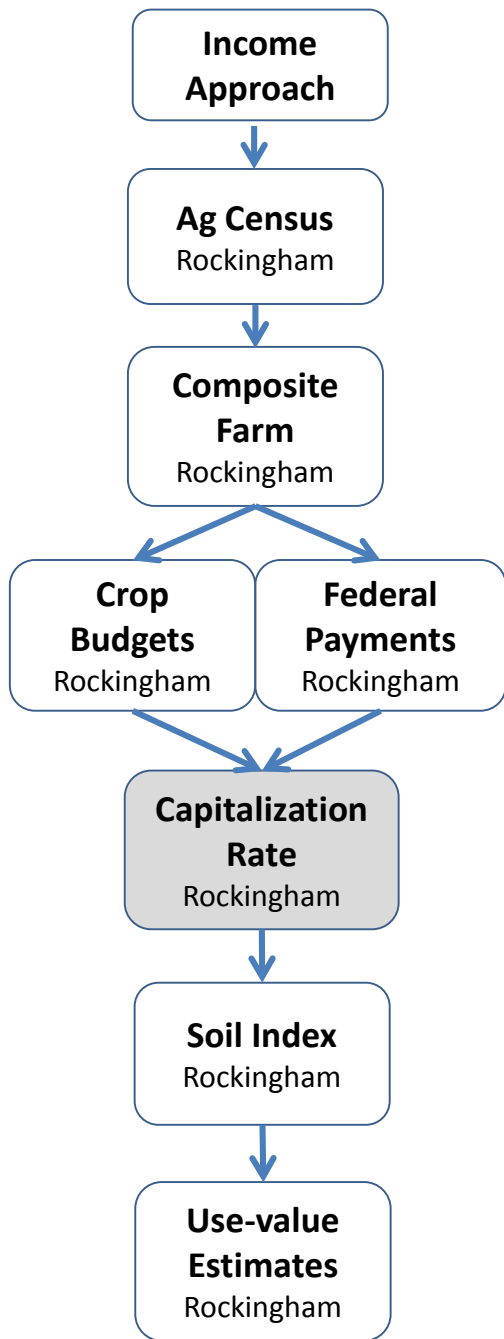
Income Approach

Ag Census
Rockingham

Composite Farm
Rockingham

Crop Budgets
Rockingham

Federal Payments
Rockingham

Capitalization Rate
Rockingham

Soil Index
Rockingham

Use-value Estimates
Rockingham